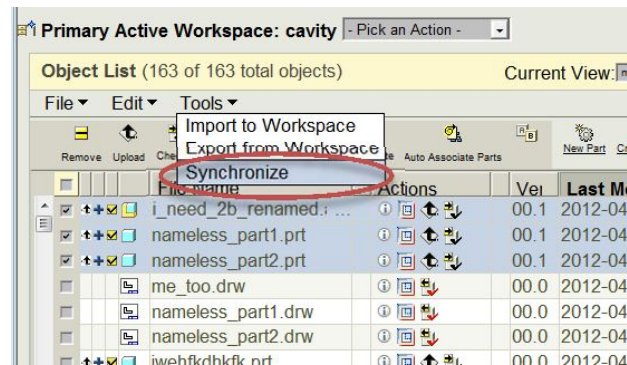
Primary Active Workspace: cavity - Pick an Action -

Object List (163 of 163 total objects)

Current View:

File ▾ Edit ▾ Tools ▾

Import to Workspace
Export from Workspace
Synchronize

Remove Upload Che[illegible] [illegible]e Auto Associate Parts New Part Cr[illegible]

| | File Name | Actions | Ver | Last M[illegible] |
|---|---|---|---|---|
| | i_need_2b_renamed.: ... | | 00.1 | 2012-04 |
| | nameless_part1.prt | | 00.1 | 2012-04 |
| | nameless_part2.prt | | 00.1 | 2012-04 |
| | me_too.drw | | 00.0 | 2012-04 |
| | nameless_part1.drw | | 00.0 | 2012-04 |
| | nameless_part2.drw | | 00.0 | 2012-04 |
| | iwehfkdhkfk.prt | | 00.0 | 2012-04 |